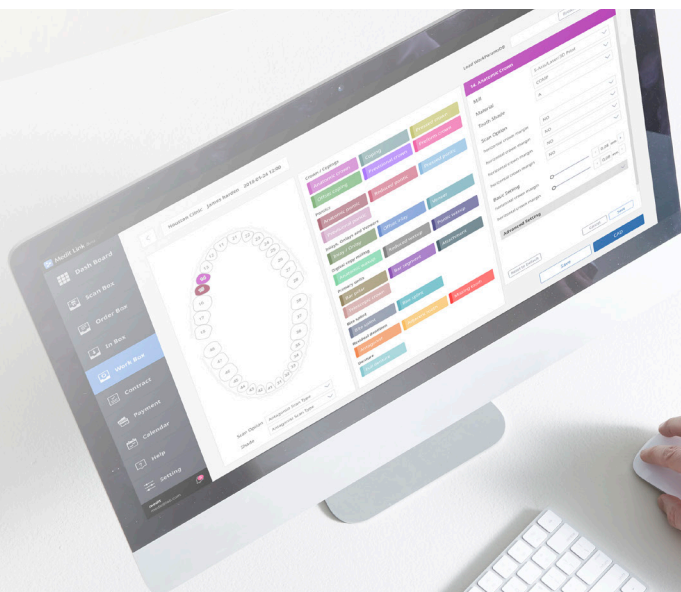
Medit Link
Dash Board
Scan Box
Order Box
In Box
Work Box
Contract
Payment
Calendar
Help
Setting
Crown / Copings
Anatomic Crown
Coping
Pontic
Inlays, Onlays and Veneers
Inlay
Onlay
Veneer
Scan Option
Shade
Lead time/Requested
14. Anatomic Crown
Mill
Material
Tooth Shade
Scan Option
Basic Setting
Advanced Setting
Save
Cancel
Apply
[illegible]